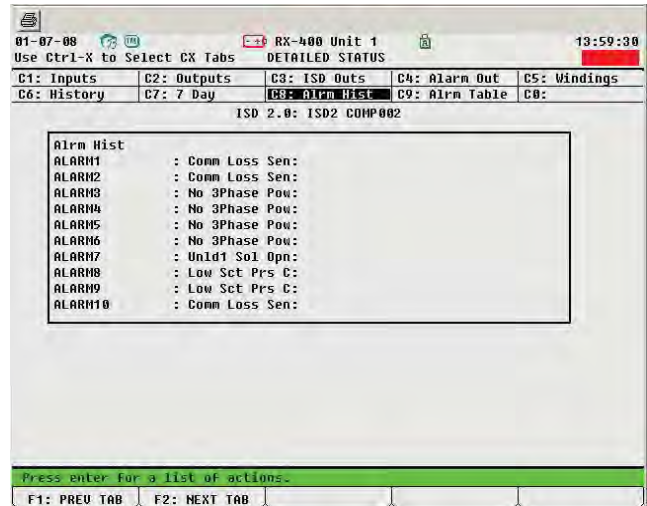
01-07-08

Use Ctrl-X to Select CX Tabs

RX-400 Unit 1

DETAILED STATUS

13:59:30

| C1: Inputs | C2: Outputs | C3: ISD Outs | C4: Alarm Out | C5: Windings |
|---|---|---|---|---|
| C6: History | C7: 7 Day | C8: Alrm Hist | C9: Alrm Table | C0: |

ISD 2.0: ISD2 COMP002

Alrm Hist
ALARM1 : Comm Loss Sen:
ALARM2 : Comm Loss Sen:
ALARM3 : No 3Phase Pow:
ALARM4 : No 3Phase Pow:
ALARM5 : No 3Phase Pow:
ALARM6 : No 3Phase Pow:
ALARM7 : Unld1 Sol Opn:
ALARM8 : Low Sct Prs C:
ALARM9 : Low Sct Prs C:
ALARM10 : Comm Loss Sen:

Press enter for a list of actions.

F1: PREV TAB | F2: NEXT TAB